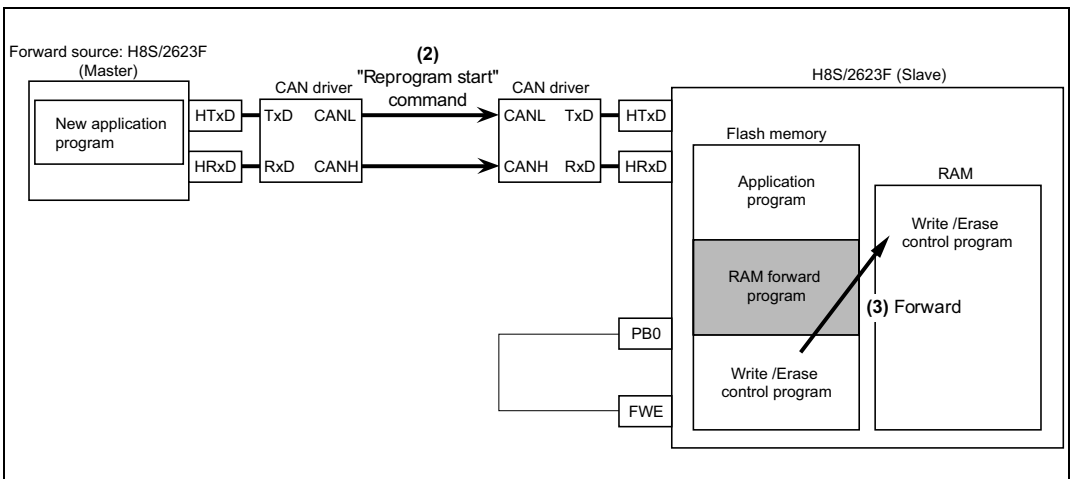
Forward source: H8S/2623F (Master)

New application program

HTxD

HRxD

CAN driver

TxD CANL

RxD CANH

(2) "Reprogram start" command

CAN driver

CANL TxD

CANH RxD

HTxD

HRxD

H8S/2623F (Slave)

Flash memory

Application program

RAM forward program

Write /Erase control program

RAM

Write /Erase control program

(3) Forward

PB0

FWE